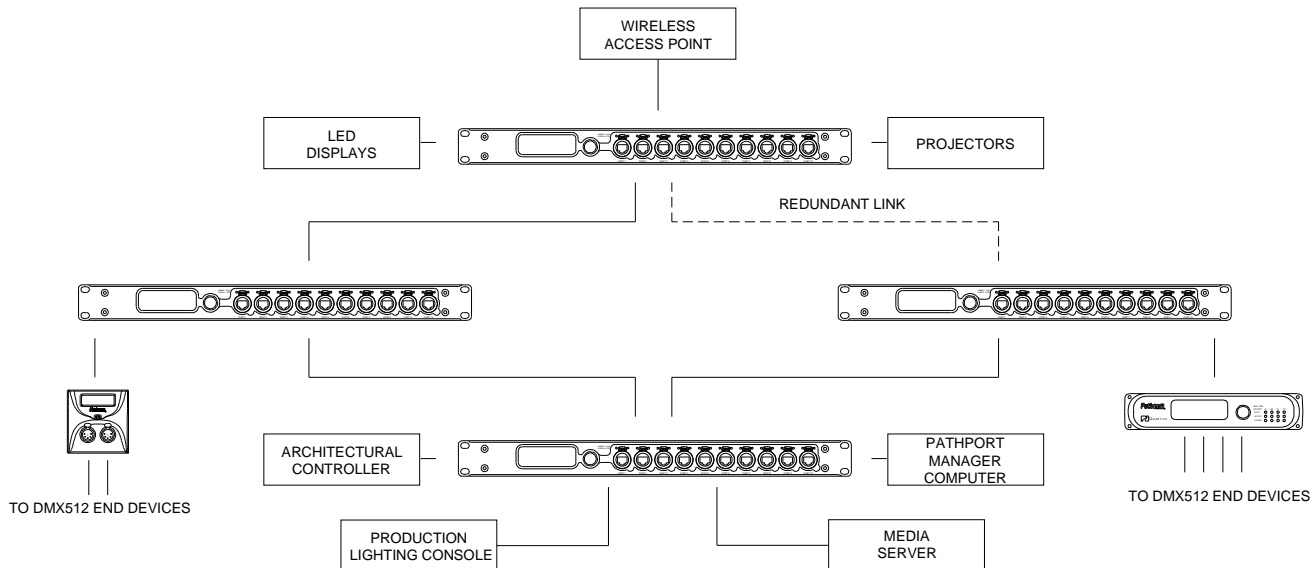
WIRELESS ACCESS POINT

LED DISPLAYS

PROJECTORS

REDUNDANT LINK

TO DMX512 END DEVICES

TO DMX512 END DEVICES

ARCHITECTURAL CONTROLLER

PATHPORT MANAGER COMPUTER

PRODUCTION LIGHTING CONSOLE

MEDIA SERVER